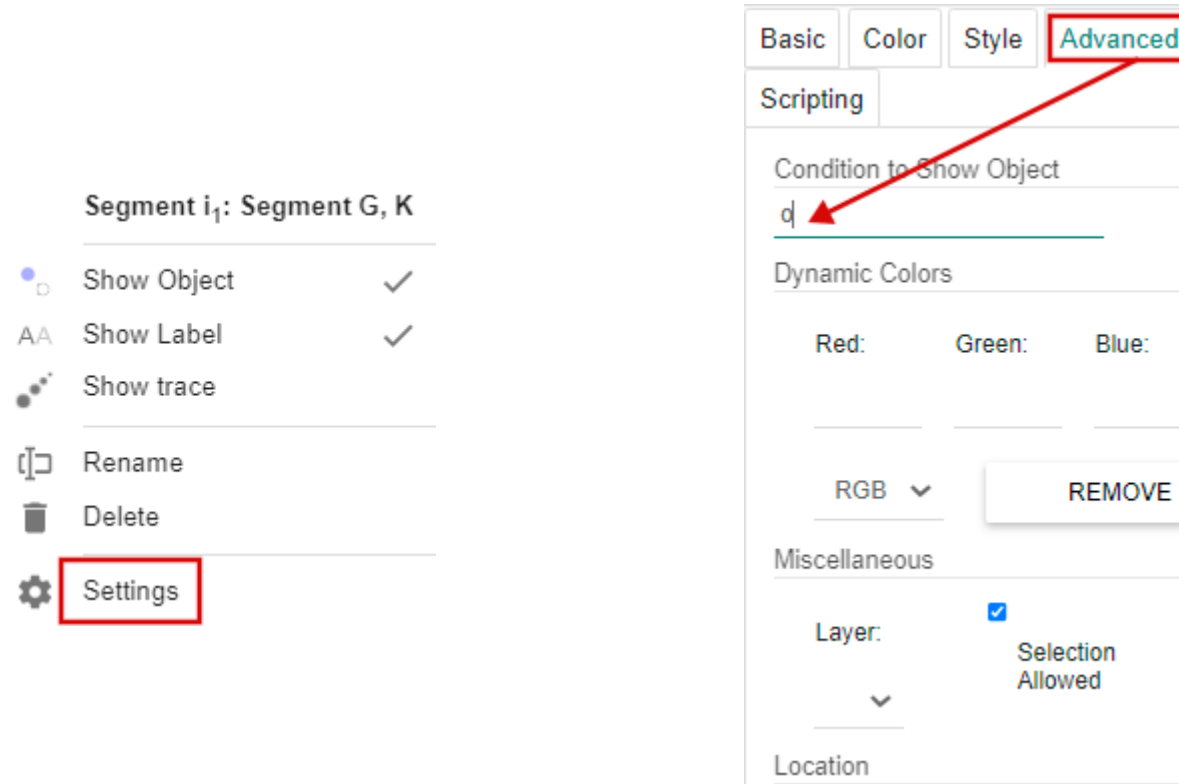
Segment $i_1$: Segment G, K

Show Object
Show Label
Show trace

Rename
Delete

Settings

Basic
Color
Style
Advanced
Scripting

Condition to Show Object
0

Dynamic Colors

Red:
Green:
Blue:

RGB
REMOVE

Miscellaneous

Layer:
Selection Allowed

Location